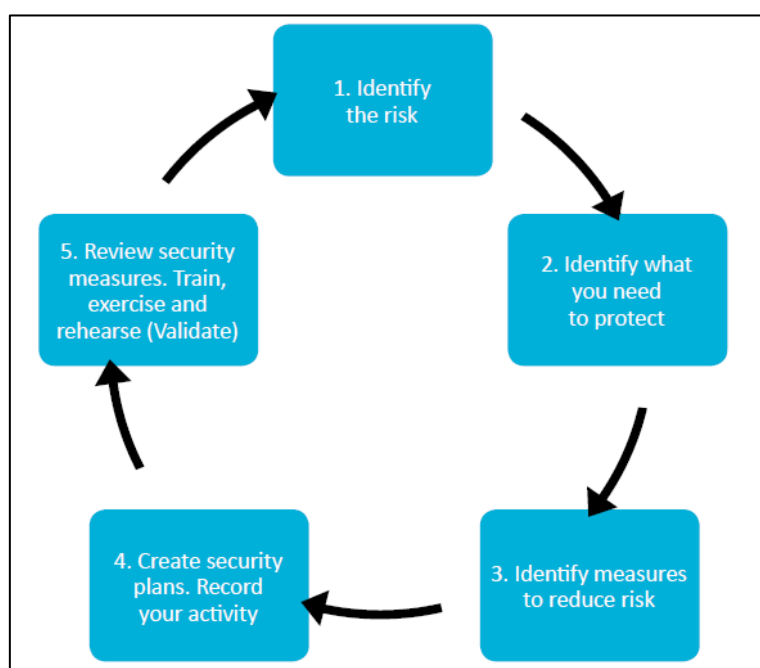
1. Identify the risk

2. Identify what you need to protect

3. Identify measures to reduce risk

4. Create security plans. Record your activity

5. Review security measures. Train, exercise and rehearse (Validate)